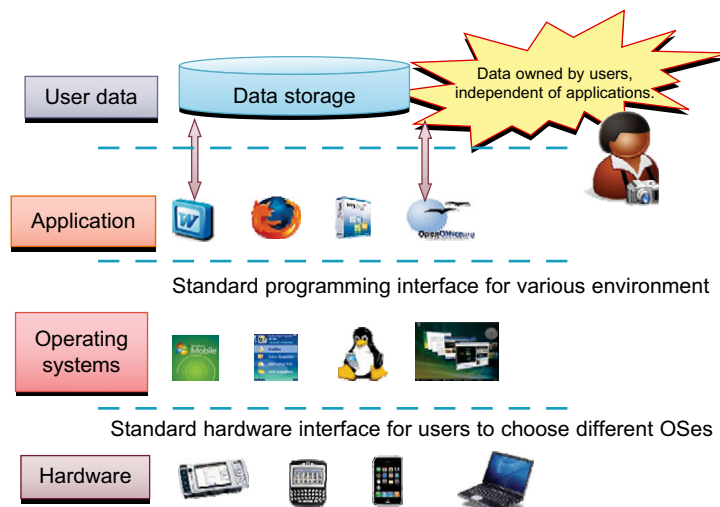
User data

Data storage

Data owned by users, independent of applications.

Application

OpenOffice.org

Standard programming interface for various environment

Operating systems

Mobile

Standard hardware interface for users to choose different OSes

Hardware